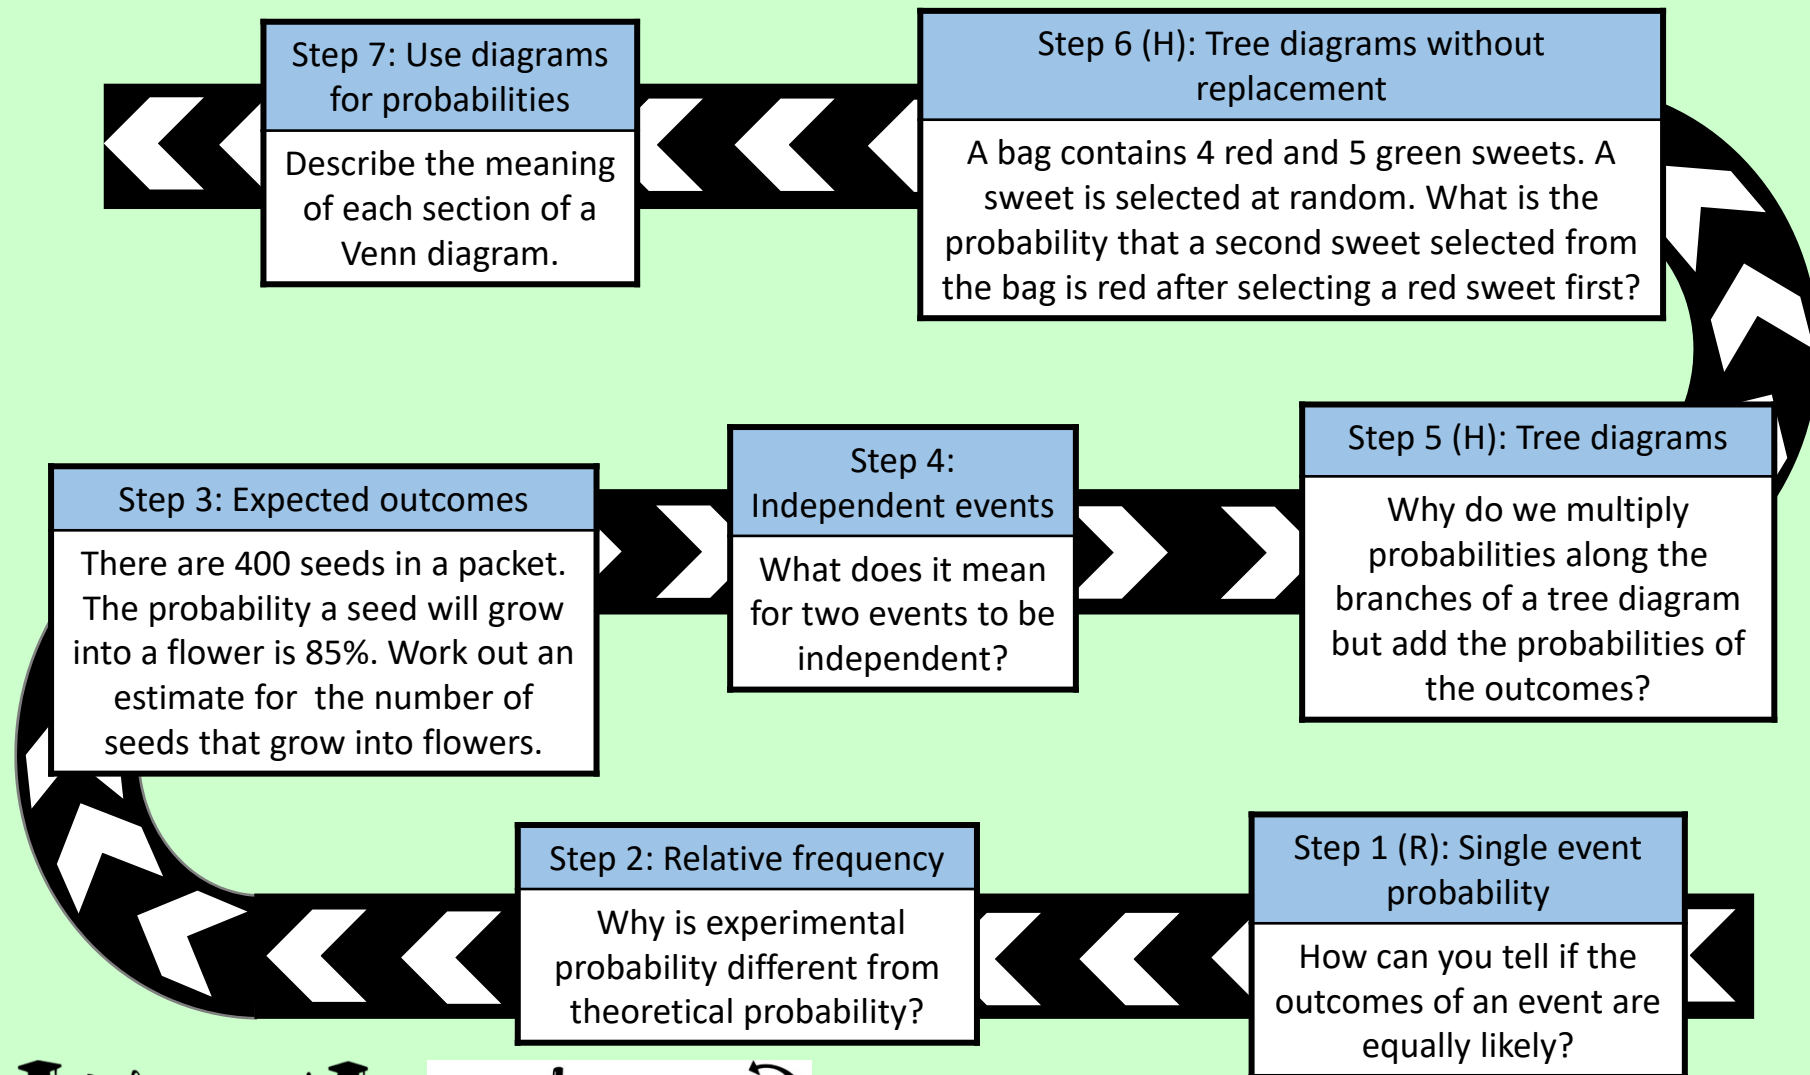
Step 7: Use diagrams for probabilities

Describe the meaning of each section of a Venn diagram.

Step 6 (H): Tree diagrams without replacement

A bag contains 4 red and 5 green sweets. A sweet is selected at random. What is the probability that a second sweet selected from the bag is red after selecting a red sweet first?

Step 3: Expected outcomes

There are 400 seeds in a packet. The probability a seed will grow into a flower is 85%. Work out an estimate for the number of seeds that grow into flowers.

Step 4: Independent events

What does it mean for two events to be independent?

Step 5 (H): Tree diagrams

Why do we multiply probabilities along the branches of a tree diagram but add the probabilities of the outcomes?

Step 2: Relative frequency

Why is experimental probability different from theoretical probability?

Step 1 (R): Single event probability

How can you tell if the outcomes of an event are equally likely?